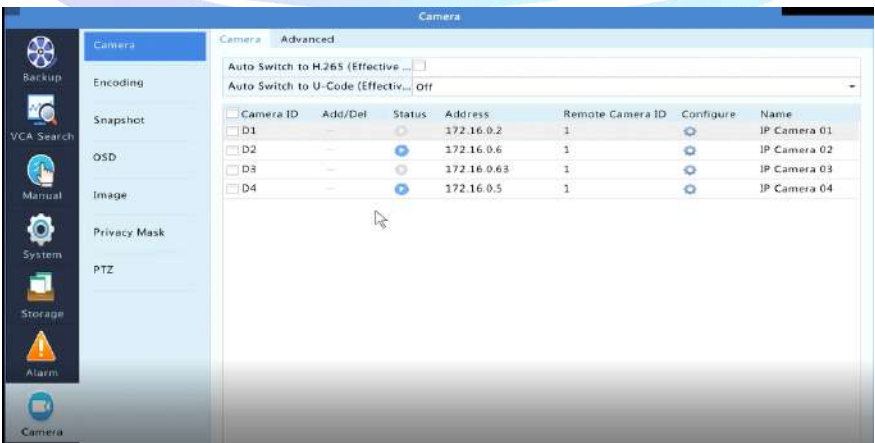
Camera

Backup
VCA Search
Manual
System
Storage
Alarm
Camera

Camera
Encoding
Snapshot
OSD
Image
Privacy Mask
PTZ

Camera Advanced

Auto Switch to H.265 (Effective ...
Auto Switch to U-Code (Effectiv... Off

| Camera ID | Add/Del | Status | Address | Remote Camera ID | Configure | Name |
|---|---|---|---|---|---|---|
| D1 | — | | 172.16.0.2 | 1 | | IP Camera 01 |
| D2 | — | | 172.16.0.6 | 1 | | IP Camera 02 |
| D3 | — | | 172.16.0.63 | 1 | | IP Camera 03 |
| D4 | — | | 172.16.0.5 | 1 | | IP Camera 04 |